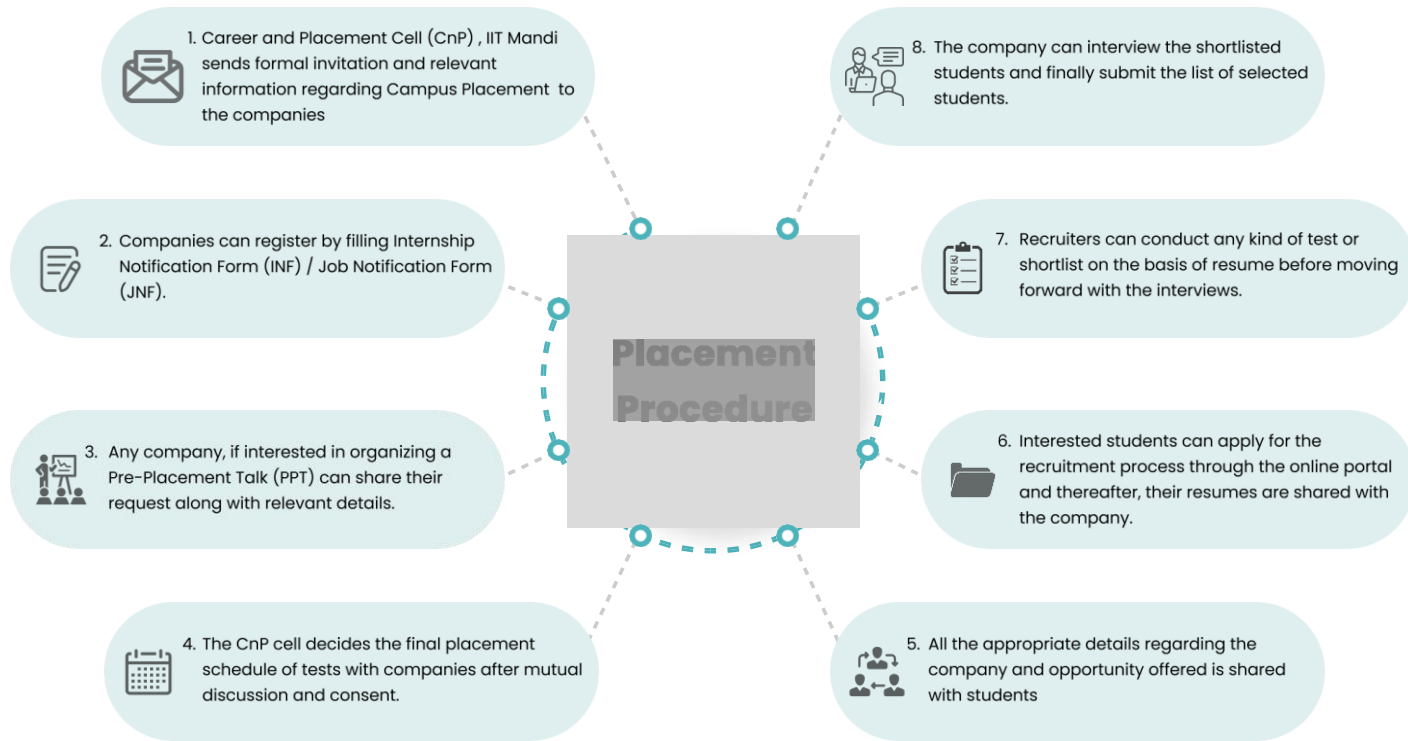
Placement Procedure

1. Career and Placement Cell (CnP) , IIT Mandi sends formal invitation and relevant information regarding Campus Placement to the companies

2. Companies can register by filling Internship Notification Form (INF) / Job Notification Form (JNF).

3. Any company, if interested in organizing a Pre-Placement Talk (PPT) can share their request along with relevant details.

4. The CnP cell decides the final placement schedule of tests with companies after mutual discussion and consent.

5. All the appropriate details regarding the company and opportunity offered is shared with students

6. Interested students can apply for the recruitment process through the online portal and thereafter, their resumes are shared with the company.

7. Recruiters can conduct any kind of test or shortlist on the basis of resume before moving forward with the interviews.

8. The company can interview the shortlisted students and finally submit the list of selected students.